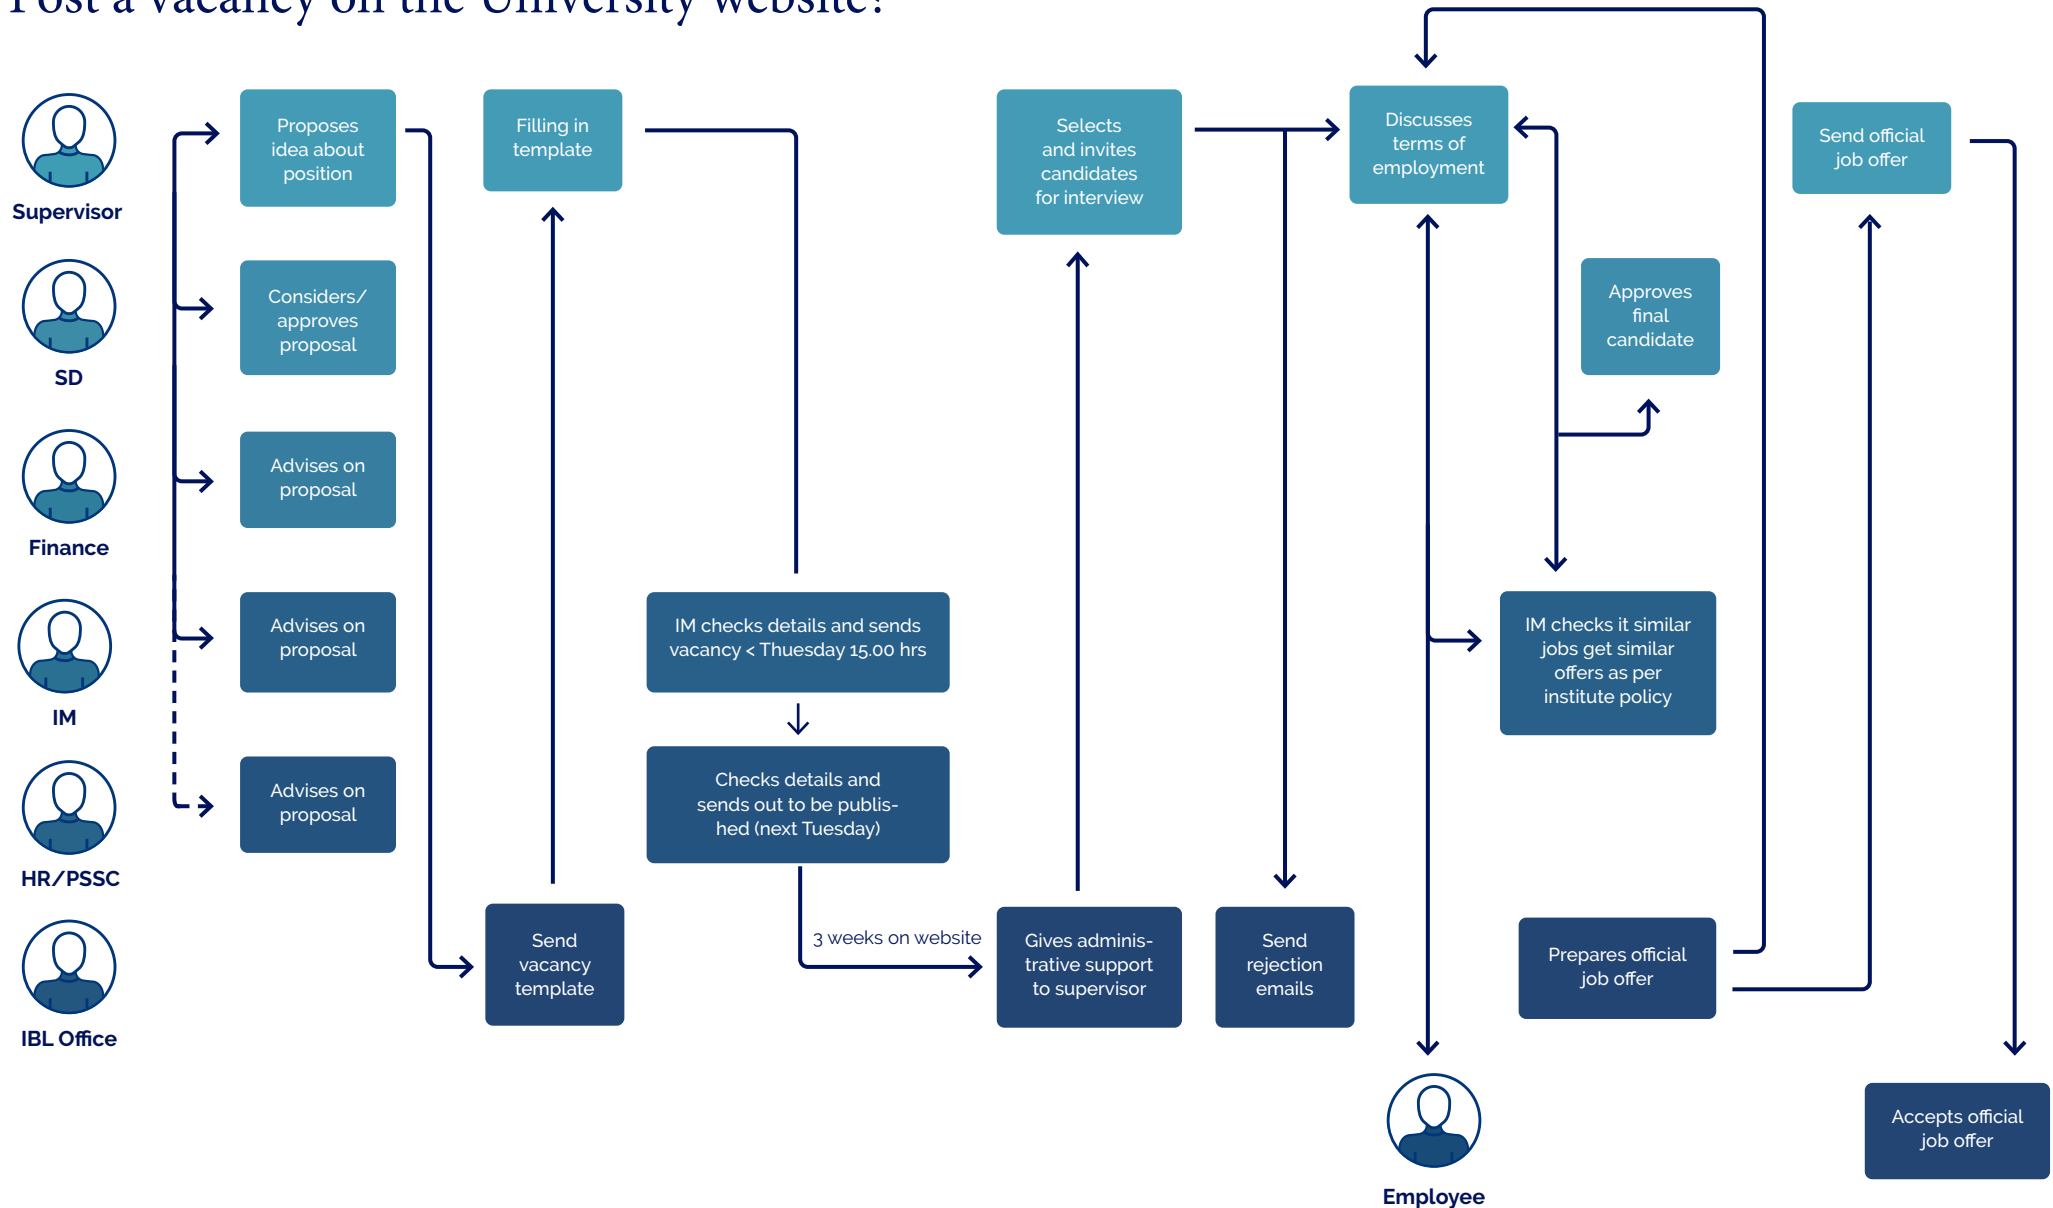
Post a vacancy on the University website?

Supervisor

SD

Finance

IM

HR/PSSC

IBL Office

Proposes idea about position

Considers/ approves proposal

Advises on proposal

Advises on proposal

Advises on proposal

Filling in template

Send vacancy template

IM checks details and sends vacancy < Thuesday 15.00 hrs

Checks details and sends out to be published (next Tuesday)

3 weeks on website

Selects and invites candidates for interview

Gives administrative support to supervisor

Send rejection emails

Discusses terms of employment

Approves final candidate

IM checks it similar jobs get similar offers as per institute policy

Employee

Send official job offer

Prepares official job offer

Accepts official job offer